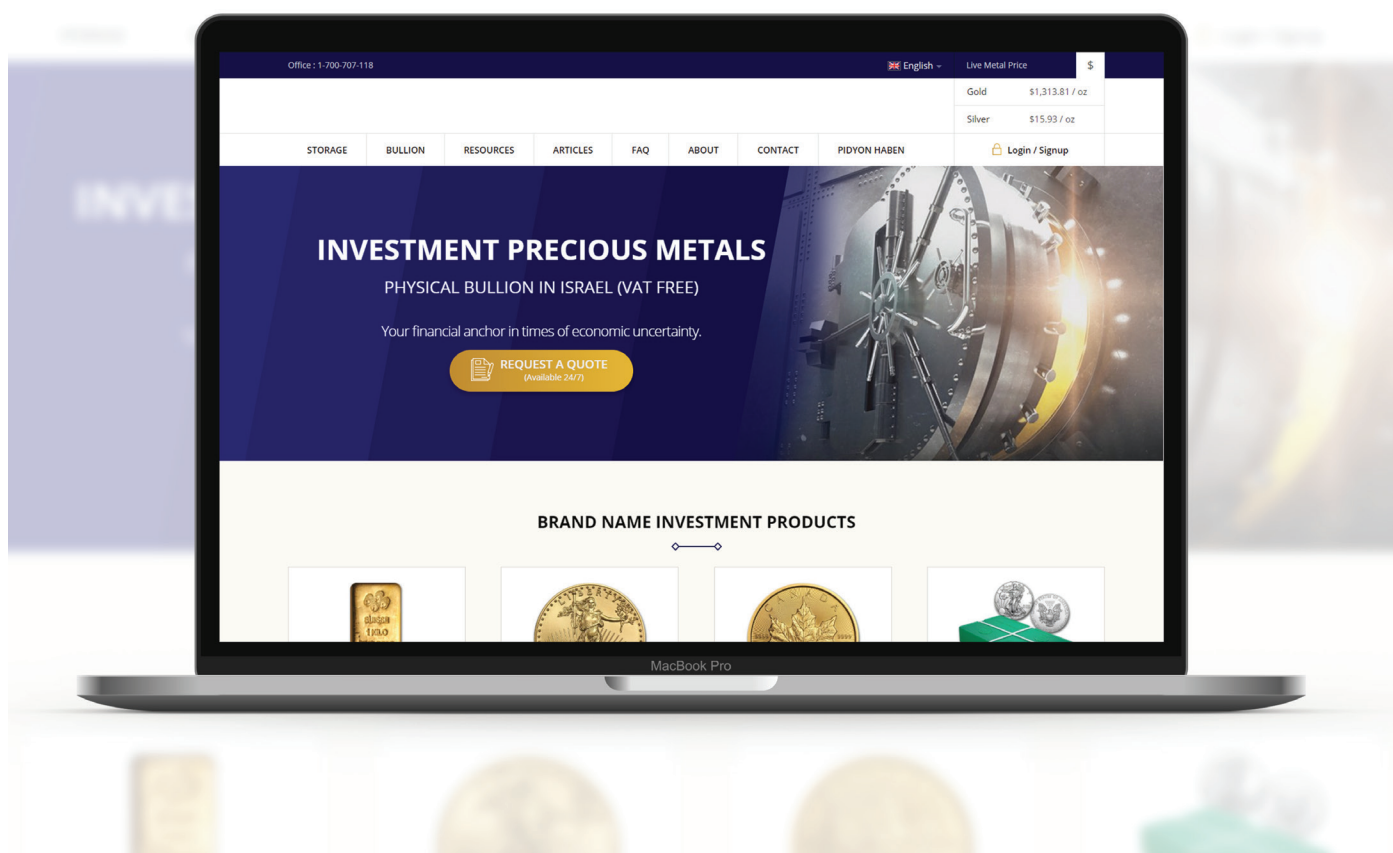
Office : 1-700-707-118

English

Live Metal Price $

Gold $1,313.81 / oz

Silver $15.93 / oz

STORAGE BULLION RESOURCES ARTICLES FAQ ABOUT CONTACT PIDYON HABEN

Login / Signup

INVESTMENT PRECIOUS METALS

PHYSICAL BULLION IN ISRAEL (VAT FREE)

Your financial anchor in times of economic uncertainty.

REQUEST A QUOTE
(Available 24/7)

BRAND NAME INVESTMENT PRODUCTS

MacBook Pro